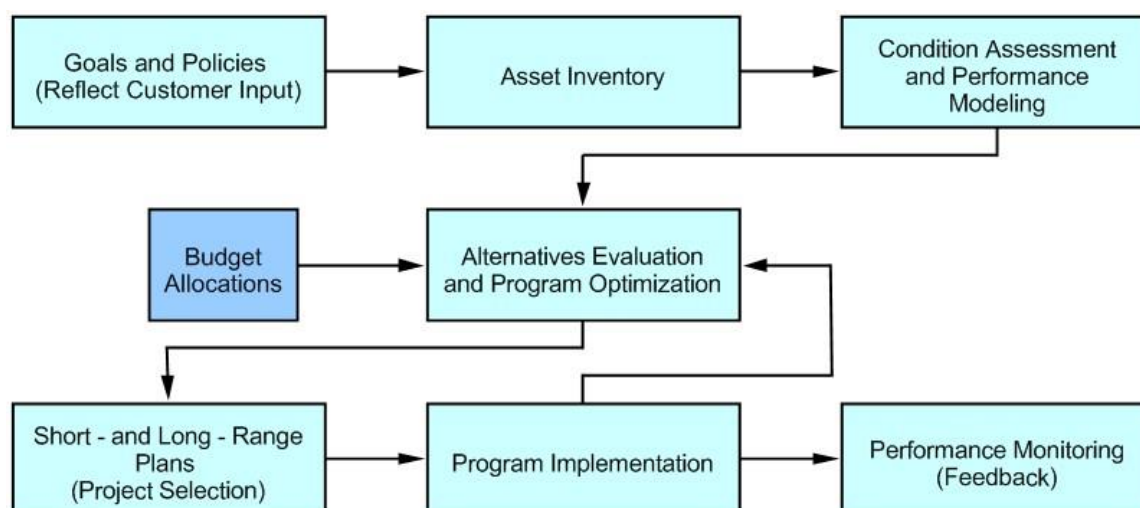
Goals and Policies (Reflect Customer Input)

Asset Inventory

Condition Assessment and Performance Modeling

Budget Allocations

Alternatives Evaluation and Program Optimization

Short - and Long - Range Plans (Project Selection)

Program Implementation

Performance Monitoring (Feedback)